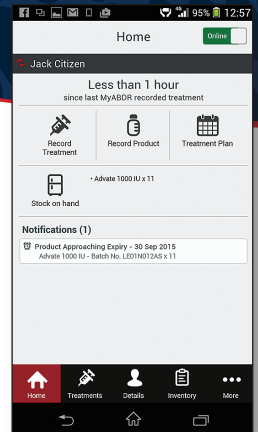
95% 12:57

Home

Online

Jack Citizen

Less than 1 hour

since last MyABDR recorded treatment

Record Treatment

Record Product

Treatment Plan

Stock on hand

• Advate 1000 IU x 11

Notifications (1)

Product Approaching Expiry - 30 Sep 2015

Advate 1000 IU - Batch No. LE01N012AS x 11

Home

Treatments

Details

Inventory

More